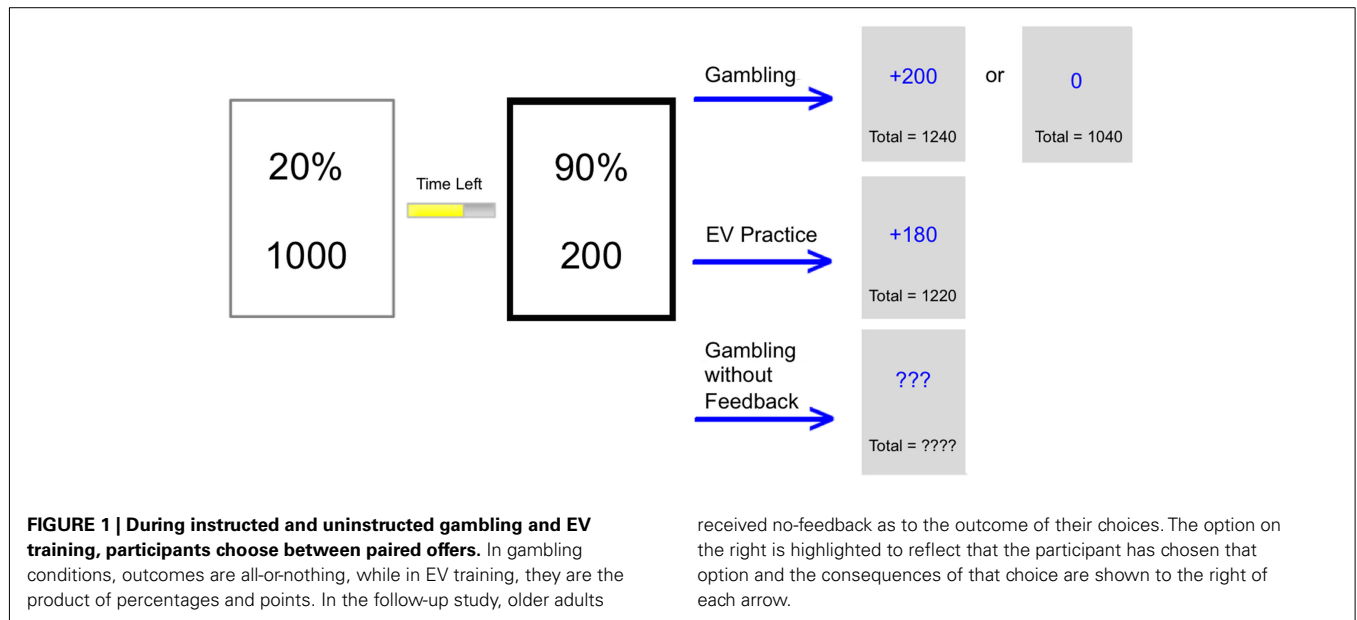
20%

1000

Time Left

90%

200

Gambling

+200

Total = 1240

or

0

Total = 1040

EV Practice

+180

Total = 1220

Gambling without Feedback

???

Total = ????

**FIGURE 1 | During instructed and uninstructed gambling and EV training, participants choose between paired offers.** In gambling conditions, outcomes are all-or-nothing, while in EV training, they are the product of percentages and points. In the follow-up study, older adults received no-feedback as to the outcome of their choices. The option on the right is highlighted to reflect that the participant has chosen that option and the consequences of that choice are shown to the right of each arrow.